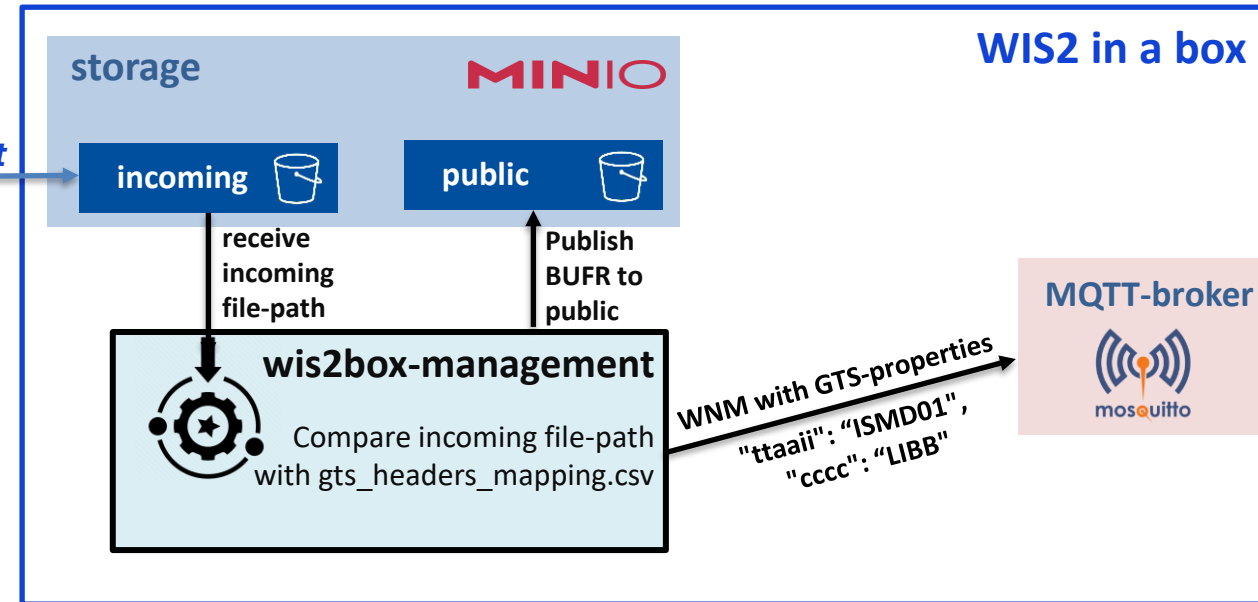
WIS2 in a box

storage

MINIO

t

incoming

public

receive incoming file-path

Publish BUFR to public

MQTT-broker

mosquitto

wis2box-management

Compare incoming file-path with gts_headers_mapping.csv

WNM with GTS-properties

"ttaaii": “ISMD01",

"cccc": “LIBB"